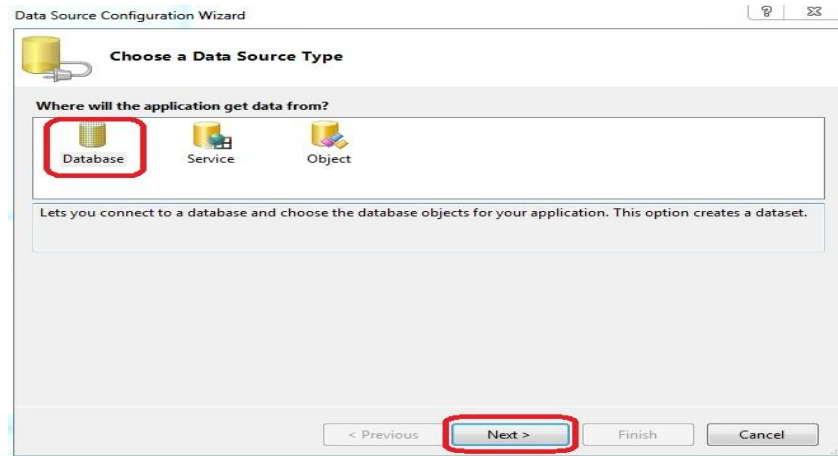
Data Source Configuration Wizard

?

Choose a Data Source Type

Where will the application get data from?

Database

Service

Object

Lets you connect to a database and choose the database objects for your application. This option creates a dataset.

< Previous

Next >

Finish

Cancel